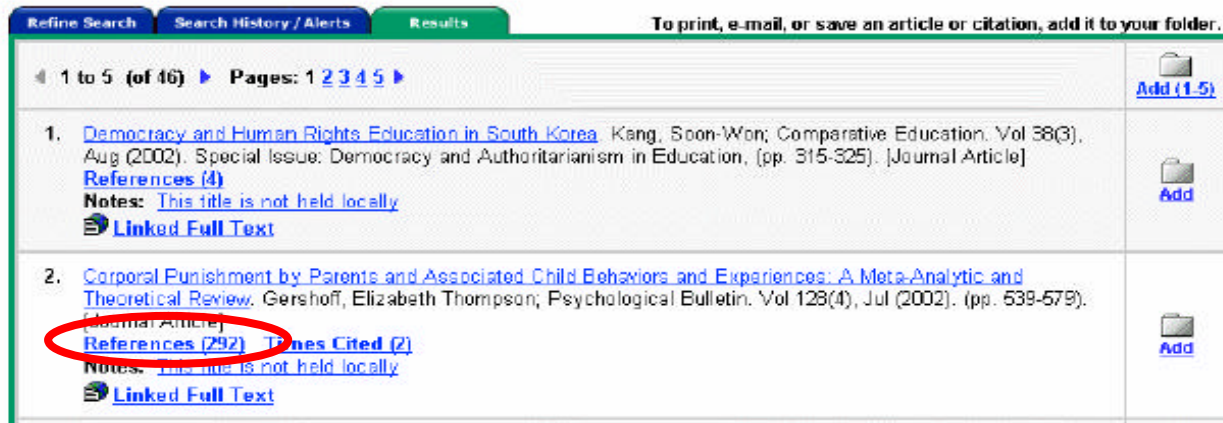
Refine Search | Search History / Alerts | Results

To print, e-mail, or save an article or citation, add it to your folder.

1 to 5 (of 46) Pages: 1 2 3 4 5

Add (1-5)

1. Democracy and Human Rights Education in South Korea. Kang, Soon-Won; Comparative Education, Vol 38(3), Aug (2002). Special Issue: Democracy and Authoritarianism in Education, (pp. 315-325). [Journal Article]
References (4)
Notes: This title is not held locally
Linked Full Text

Add

2. Corporal Punishment by Parents and Associated Child Behaviors and Experiences: A Meta-Analytic and Theoretical Review. Gershoff, Elizabeth Thompson; Psychological Bulletin, Vol 128(4), Jul (2002). (pp. 539-579). [Journal Article]
References (292) Times Cited (2)
Notes: This title is not held locally
Linked Full Text

Add